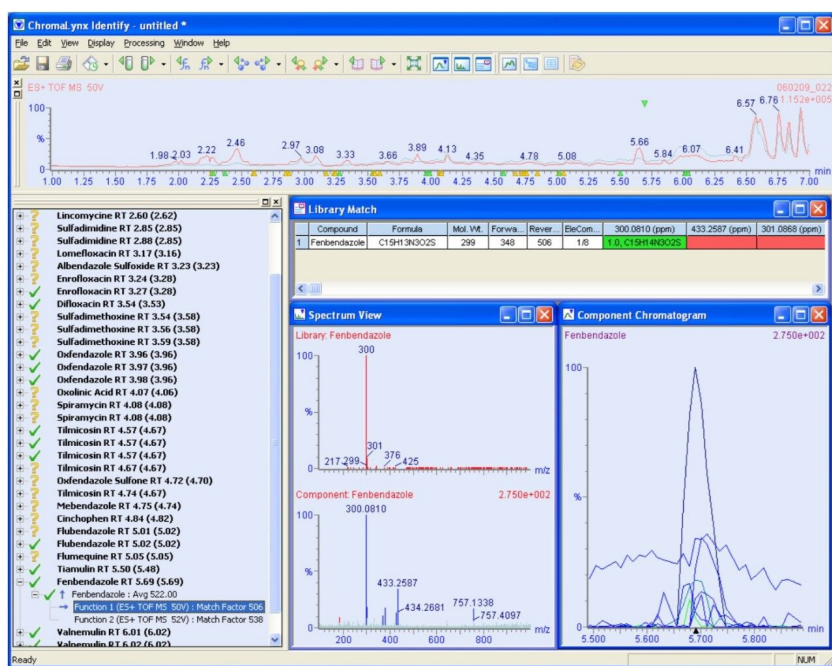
Chromal.ynx Identify - untitled *

File Edit View Display Processing Window Help

ES+ TOF MS 50V

060209_022
1.152e+005

100

%

0

1.98 2.03 2.22 2.46 2.97 3.08 3.33 3.66 3.89 4.13 4.35 4.78 5.08 5.66 5.84 6.07 6.41 6.57 6.76

1.00 1.25 1.50 1.75 2.00 2.25 2.50 2.75 3.00 3.25 3.50 3.75 4.00 4.25 4.50 4.75 5.00 5.25 5.50 5.75 6.00 6.25 6.50 6.75 7.00 min

Lincomycine RT 2.60 (2.62)
Sulfadimidine RT 2.85 (2.85)
Sulfadimidine RT 2.88 (2.85)
Lomefloxacin RT 3.17 (3.16)
Albendazole Sulfoxide RT 3.23 (3.23)
Enrofloxacin RT 3.24 (3.28)
Enrofloxacin RT 3.27 (3.28)
Difloxacin RT 3.54 (3.53)
Sulfadimethoxine RT 3.54 (3.58)
Sulfadimethoxine RT 3.56 (3.58)
Sulfadimethoxine RT 3.59 (3.58)
Oxfendazole RT 3.96 (3.96)
Oxfendazole RT 3.97 (3.96)
Oxfendazole RT 3.98 (3.96)
Oxolinic Acid RT 4.07 (4.06)
Spiramycin RT 4.08 (4.08)
Spiramycin RT 4.08 (4.08)
Tilmicosin RT 4.57 (4.67)
Tilmicosin RT 4.57 (4.67)
Tilmicosin RT 4.57 (4.67)
Tilmicosin RT 4.67 (4.67)
Oxfendazole Sulfone RT 4.72 (4.70)
Tilmicosin RT 4.74 (4.67)
Mebendazole RT 4.75 (4.74)
Cinchophen RT 4.84 (4.82)
Flubendazole RT 5.01 (5.02)
Flubendazole RT 5.02 (5.02)
Flumequine RT 5.05 (5.05)
Tiamulin RT 5.50 (5.48)
Fenbendazole RT 5.69 (5.69)
Fenbendazole : Avg 522.00
Function 1 (ES+ TOF MS 50V) : Match Factor 506
Function 2 (ES+ TOF MS 52V) : Match Factor 538
Valnemulin RT 6.01 (6.02)
Valnemulin RT 6.02 (6.02)

Library Match

| | Compound | Formula | Mol. Wt. | Forwa... | Rever... | EleCom... | 300.0810 (ppm) | 433.2587 (ppm) | 301.0868 (ppm) |
|---|---|---|---|---|---|---|---|---|---|
| 1 | Fenbendazole | C15H13N3O2S | 299 | 348 | 506 | 1/8 | 1.0, C15H14N3O2S | | |

Spectrum View

Library: Fenbendazole
100
%
0
300
217 299 301 376 425
m/z

Component: Fenbendazole
2.750e+002
100
%
0
300.0810
433.2587
434.2681
757.1338
757.4097
200 400 600 800 m/z

Component Chromatogram

Fenbendazole
2.750e+002
100
%
0
5.500 5.600 5.700 5.800 min

Ready
NUM